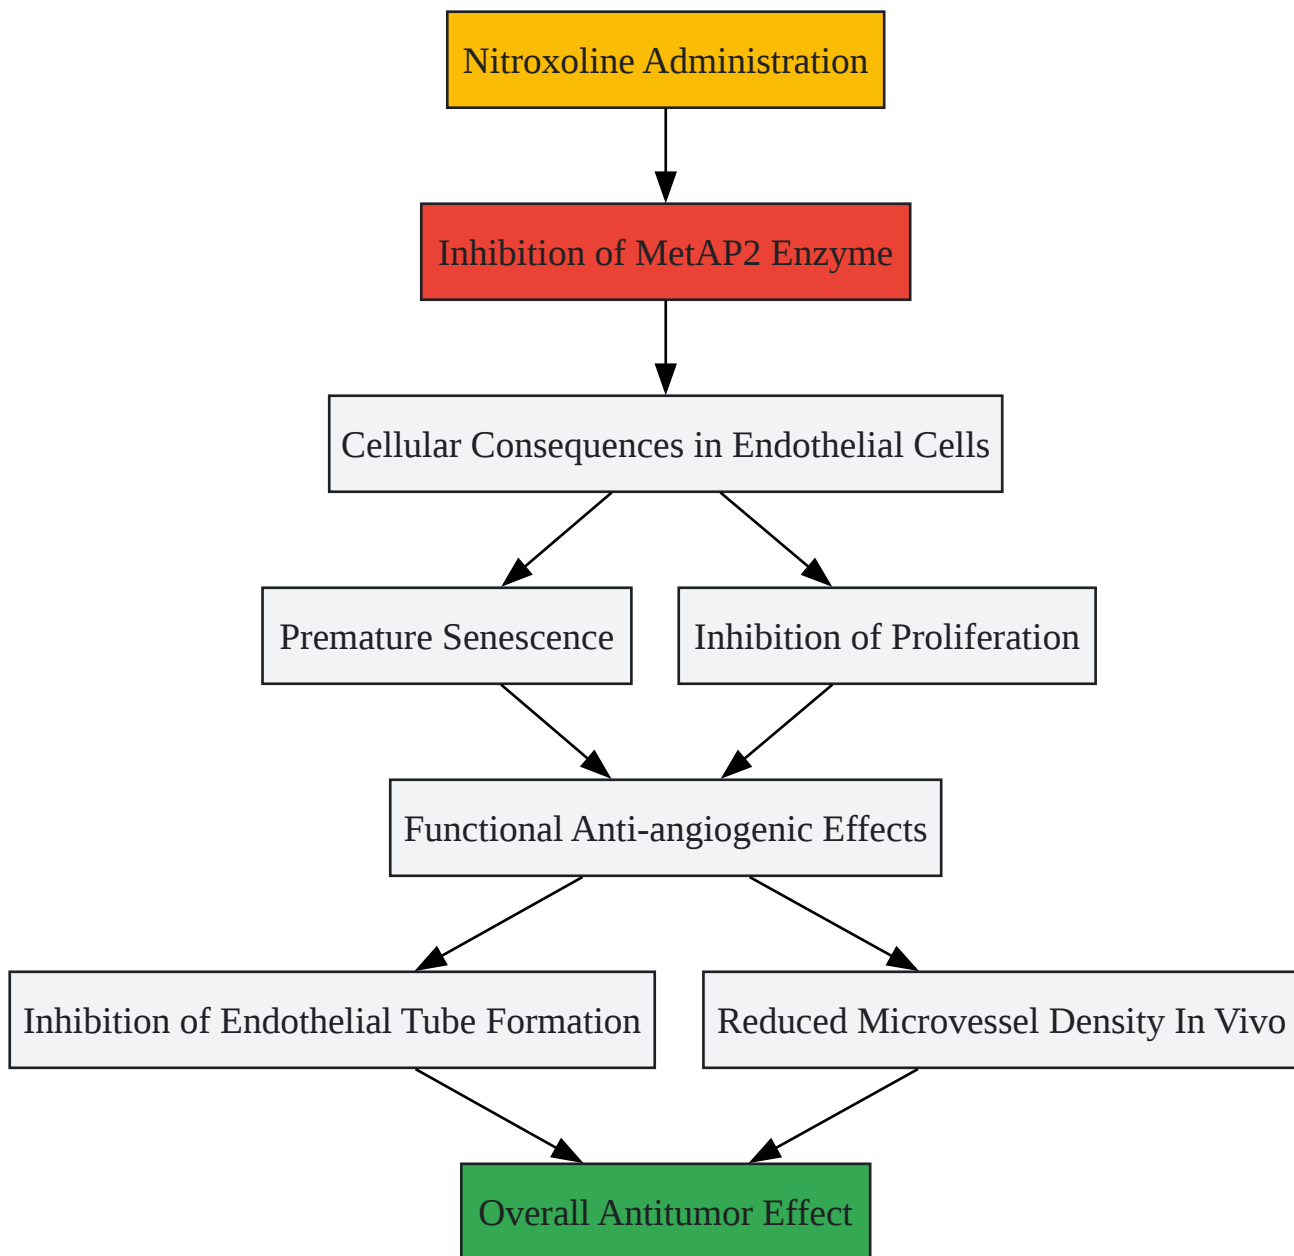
Nitroxoline Administration

Inhibition of MetAP2 Enzyme

Cellular Consequences in Endothelial Cells

Premature Senescence

Inhibition of Proliferation

Functional Anti-angiogenic Effects

Inhibition of Endothelial Tube Formation

Reduced Microvessel Density In Vivo

Overall Antitumor Effect